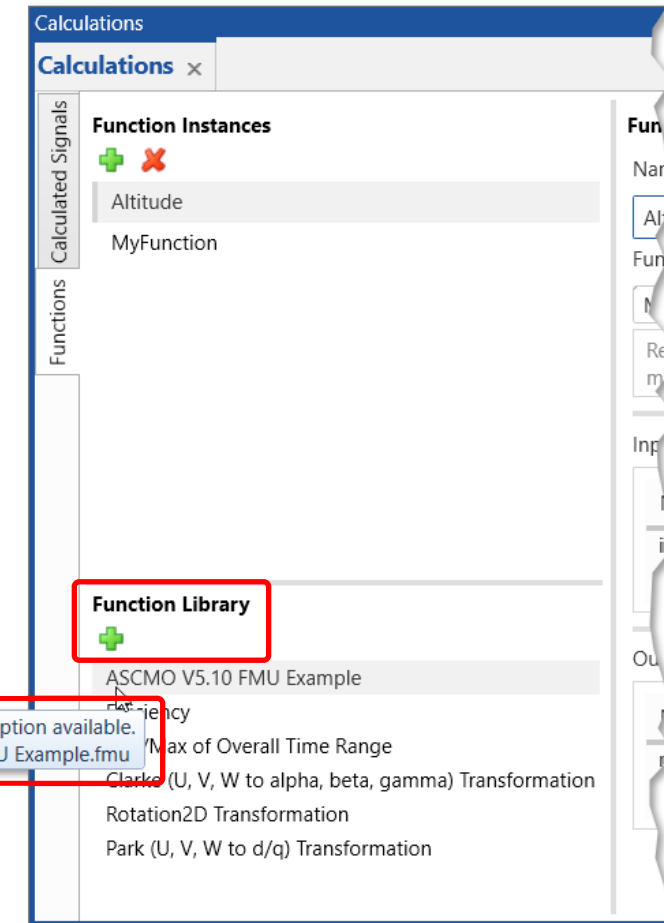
Calculations

Calculations ×

Calculated Signals

Functions

Function Instances

Altitude

MyFunction

Fun

Nar

Alt

Fun

M

Re

m

Inp

N

i

Ou

N

n

Function Library

ASCMO V5.10 FMU Example

E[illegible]ciency

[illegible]/Max of Overall Time Range

Clarke (U, V, W to alpha, beta, gamma) Transformation

Rotation2D Transformation

Park (U, V, W to d/q) Transformation

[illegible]ption available.

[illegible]U Example.fmu